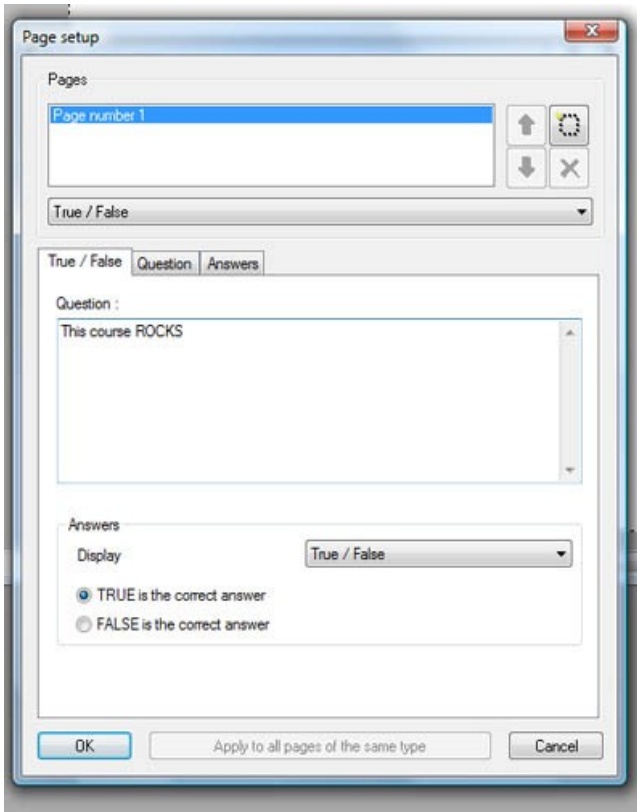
Page setup

Pages

Page number 1

True / False

True / False | Question | Answers

Question :

This course ROCKS

Answers

Display

True / False

TRUE is the correct answer

FALSE is the correct answer

OK

Apply to all pages of the same type

Cancel